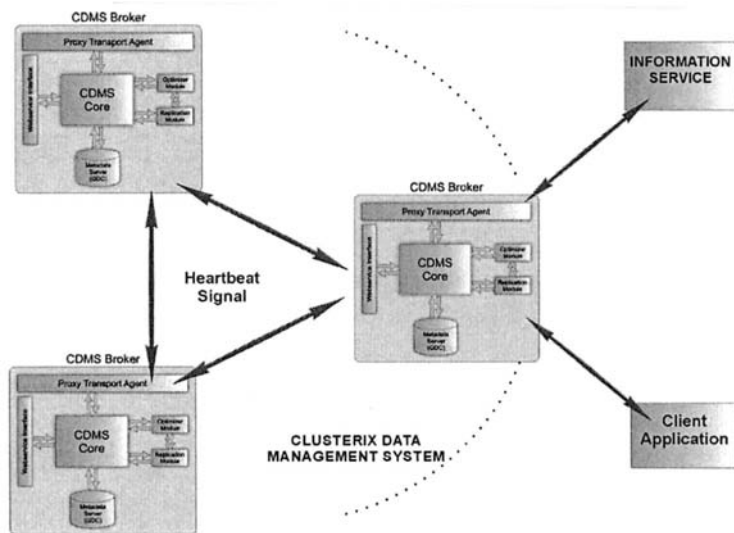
CDMS Broker

Proxy Transport Agent

Webservice Interface

CDMS Core

Optimizer Module

Replication Module

Metadata Server (GDC)

INFORMATION SERVICE

CDMS Broker

Proxy Transport Agent

Webservice Interface

CDMS Core

Optimizer Module

Replication Module

Metadata Server (GDC)

Heartbeat Signal

CDMS Broker

Proxy Transport Agent

Webservice Interface

CDMS Core

Optimizer Module

Replication Module

Metadata Server (GDC)

Client Application

CLUSTERIX DATA MANAGEMENT SYSTEM